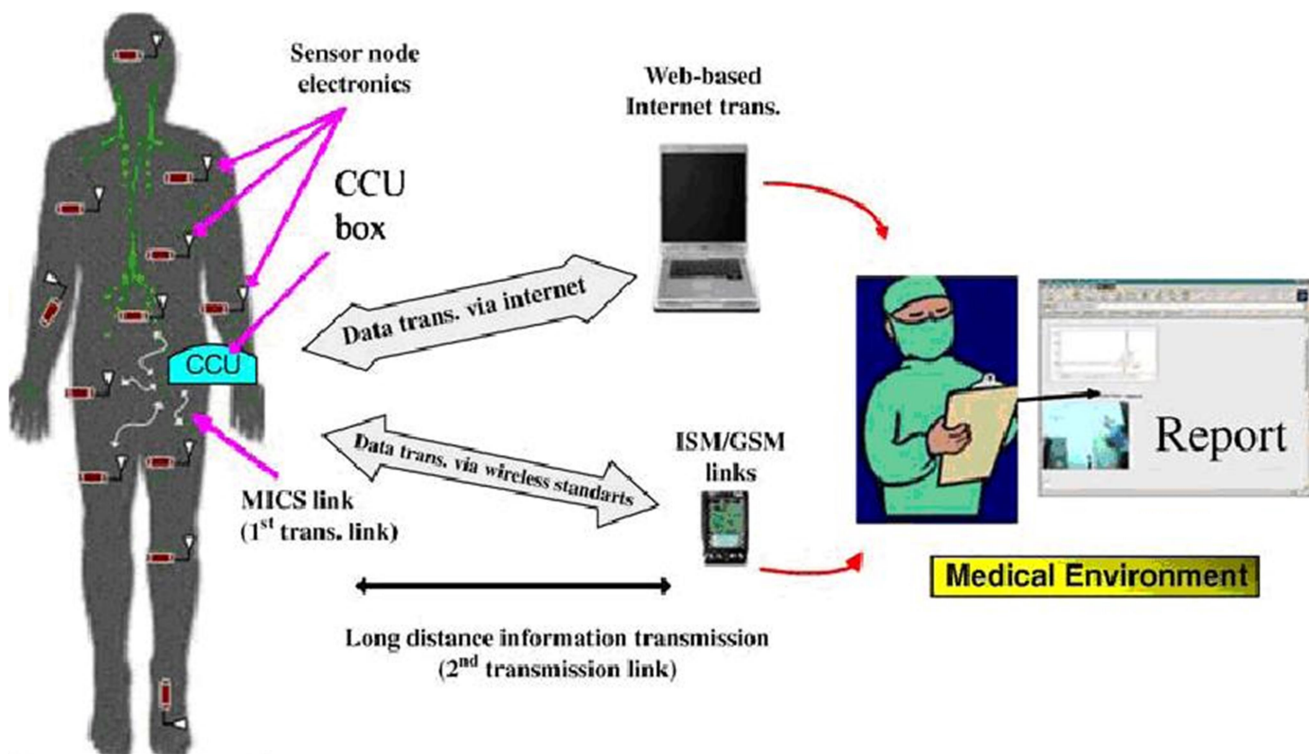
Sensor node electronics

CCU box

CCU

Web-based Internet trans.

Data trans. via internet

Data trans. via wireless standarts

ISM/GSM links

MICS link (1$^{st}$ trans. link)

Report

Medical Environment

Long distance information transmission (2$^{nd}$ transmission link)